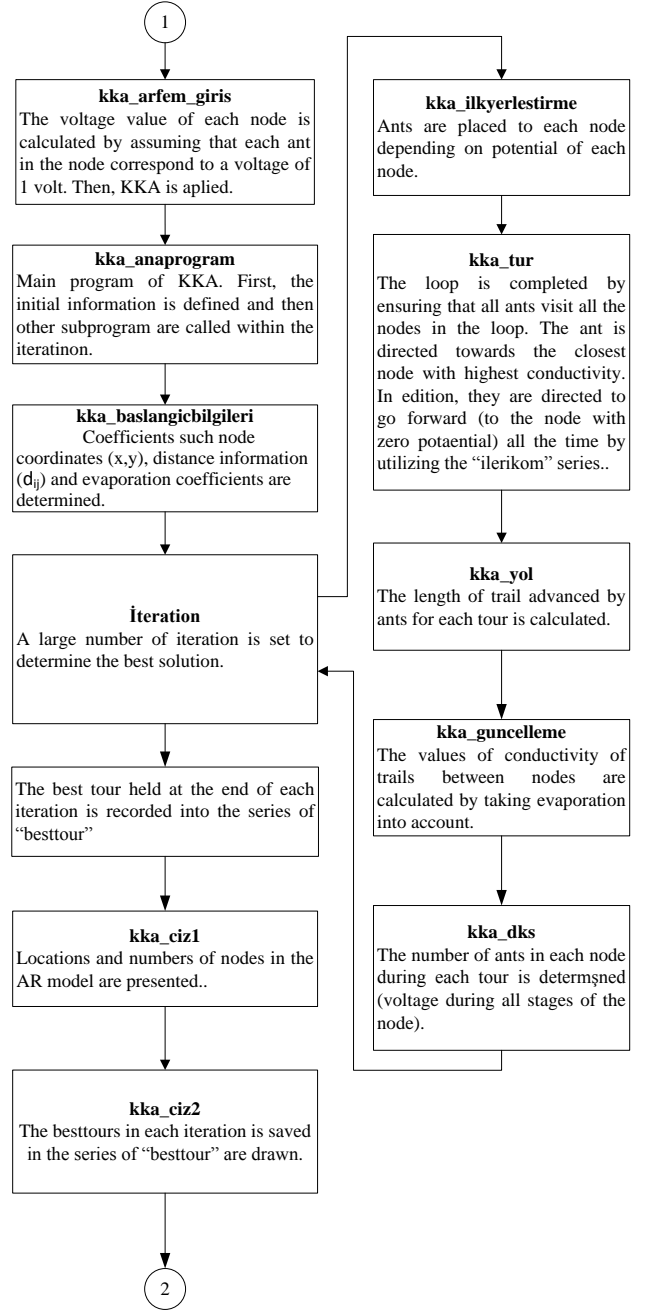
1

**kka_arfem_giris**
The voltage value of each node is calculated by assuming that each ant in the node correspond to a voltage of 1 volt. Then, KKA is aplied.

**kka_anaprogram**
Main program of KKA. First, the initial information is defined and then other subprogram are called within the iteratinon.

**kka_baslangicbilgileri**
Coefficients such node coordinates (x,y), distance information ($d_{ij}$) and evaporation coefficients are determined.

**İteration**
A large number of iteration is set to determine the best solution.

The best tour held at the end of each iteration is recorded into the series of "besttour"

**kka_ciz1**
Locations and numbers of nodes in the AR model are presented..

**kka_ciz2**
The besttours in each iteration is saved in the series of "besttour" are drawn.

2

**kka_ilkyerlestirme**
Ants are placed to each node depending on potential of each node.

**kka_tur**
The loop is completed by ensuring that all ants visit all the nodes in the loop. The ant is directed towards the closest node with highest conductivity. In edition, they are directed to go forward (to the node with zero potaential) all the time by utilizing the "ilerikom" series..

**kka_yol**
The length of trail advanced by ants for each tour is calculated.

**kka_guncelleme**
The values of conductivity of trails between nodes are calculated by taking evaporation into account.

**kka_dks**
The number of ants in each node during each tour is determşned (voltage during all stages of the node).